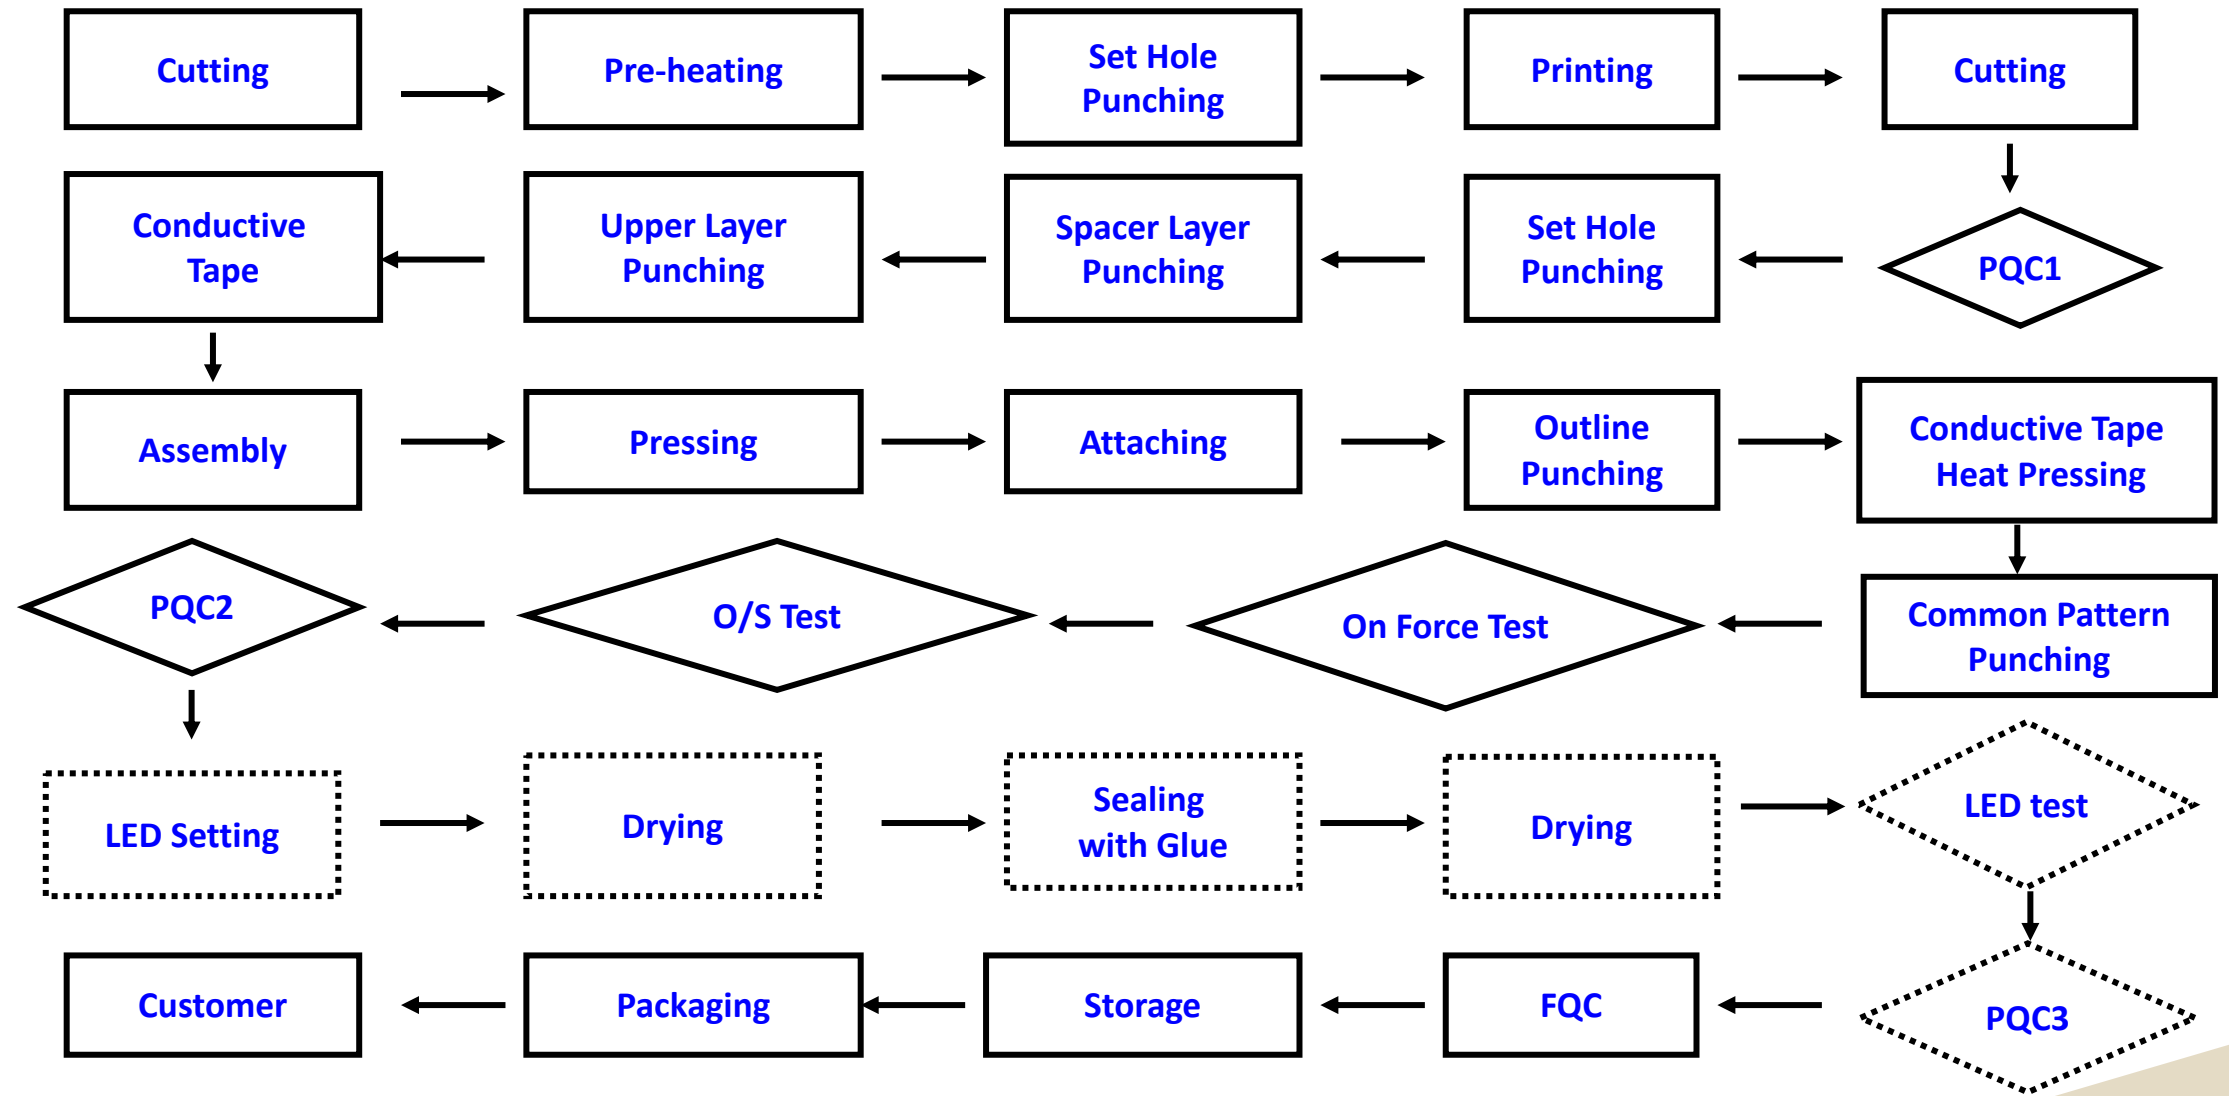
Cutting

Pre-heating

Set Hole Punching

Printing

Cutting

PQC1

Set Hole Punching

Spacer Layer Punching

Upper Layer Punching

Conductive Tape

Assembly

Pressing

Attaching

Outline Punching

Conductive Tape Heat Pressing

Common Pattern Punching

On Force Test

O/S Test

PQC2

LED Setting

Drying

Sealing with Glue

Drying

LED test

PQC3

FQC

Storage

Packaging

Customer